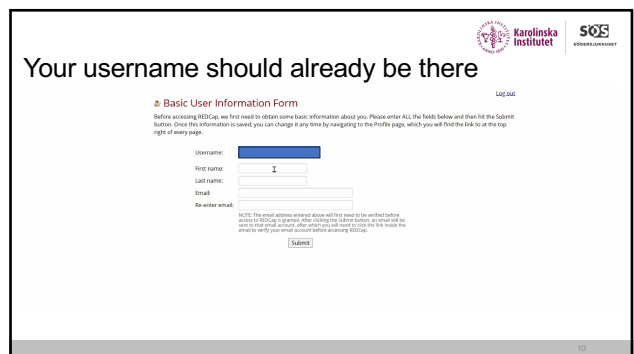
Karolinska Institutet

SÖS SÖDERSJUKHUSET

Your username should already be there

Log out

Basic User Information Form

Before accessing REDCap, we first need to obtain some basic information about you. Please enter ALL the fields below and then hit the Submit button. Once this information is saved, you can change it any time by navigating to the Profile page, which you will find the link to at the top right of every page.

Username:

First name:

Last name:

Email:

Re-enter email:

NOTE: The email address entered above will first need to be verified before access to REDCap is granted. After clicking the Submit button, an email will be sent to that email account, after which you will need to click the link inside the email to verify your email account before accessing REDCap.

Submit

10